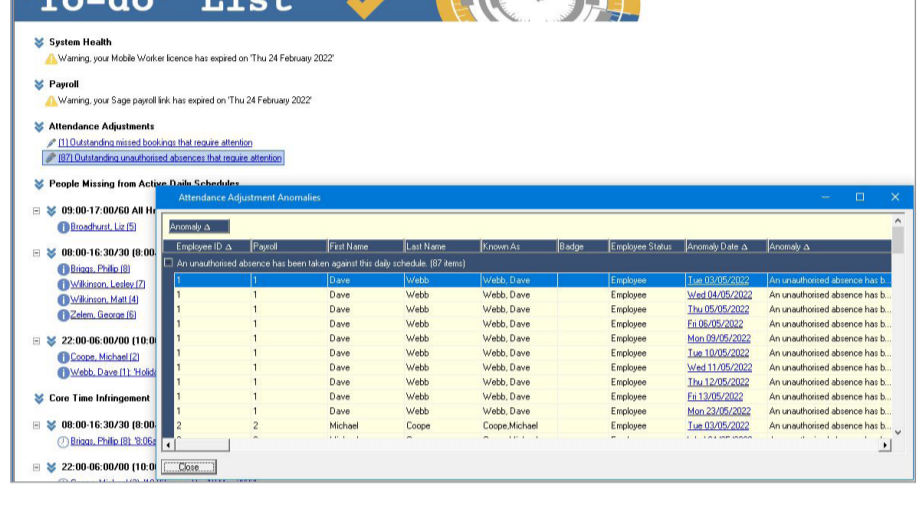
To-do List

System Health
Warning, your Mobile Worker licence has expired on 'Thu 24 February 2022'

Payroll
Warning, your Sage payroll link has expired on 'Thu 24 February 2022'

Attendance Adjustments
(1) Outstanding missed bookings that require attention
(87) Outstanding unauthorised absences that require attention

People Missing from Active Daily Schedules
09:00-17:00/60 All H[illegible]
Broadhurst, Liz (5)
08:00-16:30/30 (8:00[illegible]
Briggs, Philip (8)
Wilkinson, Lesley (7)
Wilkinson, Matt (4)
Zelem, George (6)
22:00-06:00/00 (10:0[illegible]
Coope, Michael (2)
Webb, Dave (1): 'Holid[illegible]

Core Time Infringement
08:00-16:30/30 (8:00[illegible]
Briggs, Philip (8): '8:06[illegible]
22:00-06:00/00 (10:0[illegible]

Attendance Adjustment Anomalies

Anomaly Δ

| Employee ID Δ | Payroll | First Name | Last Name | Known As | Badge | Employee Status | Anomaly Date Δ | Anomaly Δ |
|---|---|---|---|---|---|---|---|---|
| An unauthorised absence has been taken against this daily schedule. (87 items) | | | | | | | | |
| 1 | 1 | Dave | Webb | Webb, Dave | | Employee | Tue 03/05/2022 | An unauthorised absence has b... |
| 1 | 1 | Dave | Webb | Webb, Dave | | Employee | Wed 04/05/2022 | An unauthorised absence has b... |
| 1 | 1 | Dave | Webb | Webb, Dave | | Employee | Thu 05/05/2022 | An unauthorised absence has b... |
| 1 | 1 | Dave | Webb | Webb, Dave | | Employee | Fri 06/05/2022 | An unauthorised absence has b... |
| 1 | 1 | Dave | Webb | Webb, Dave | | Employee | Mon 09/05/2022 | An unauthorised absence has b... |
| 1 | 1 | Dave | Webb | Webb, Dave | | Employee | Tue 10/05/2022 | An unauthorised absence has b... |
| 1 | 1 | Dave | Webb | Webb, Dave | | Employee | Wed 11/05/2022 | An unauthorised absence has b... |
| 1 | 1 | Dave | Webb | Webb, Dave | | Employee | Thu 12/05/2022 | An unauthorised absence has b... |
| 1 | 1 | Dave | Webb | Webb, Dave | | Employee | Fri 13/05/2022 | An unauthorised absence has b... |
| 1 | 1 | Dave | Webb | Webb, Dave | | Employee | Mon 23/05/2022 | An unauthorised absence has b... |
| 2 | 2 | Michael | Coope | Coope,Michael | | Employee | Tue 03/05/2022 | An unauthorised absence has b... |

Close